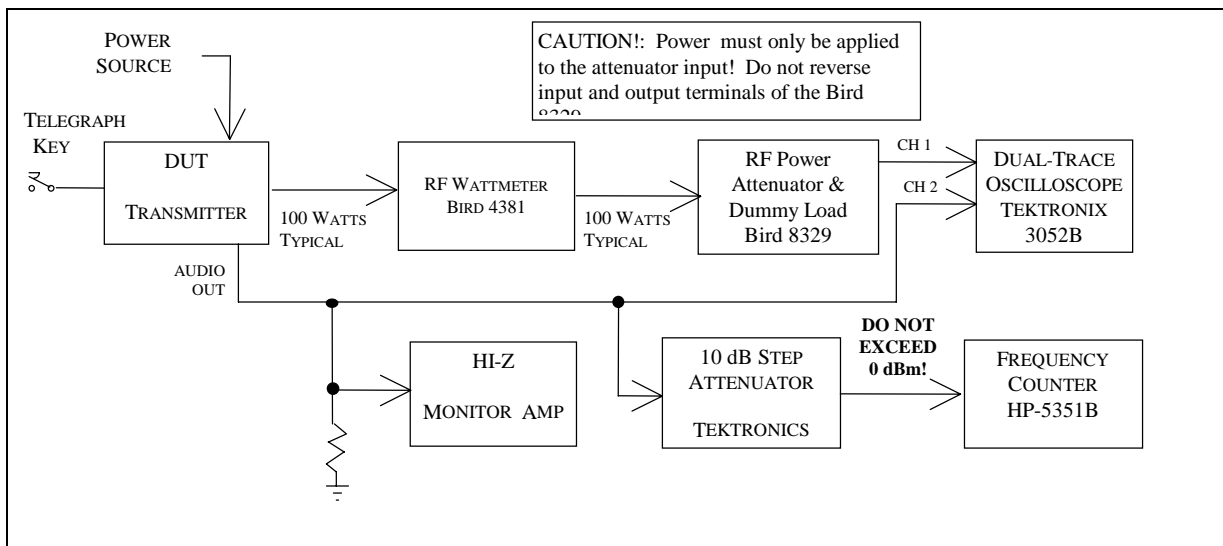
POWER SOURCE

CAUTION!: Power must only be applied to the attenuator input! Do not reverse input and output terminals of the Bird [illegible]

TELEGRAPH KEY

DUT

TRANSMITTER

100 WATTS TYPICAL

RF WATTMETER BIRD 4381

100 WATTS TYPICAL

RF Power Attenuator & Dummy Load Bird 8329

CH 1

CH 2

DUAL-TRACE OSCILLOSCOPE TEKTRONIX 3052B

AUDIO OUT

HI-Z

MONITOR AMP

10 dB STEP ATTENUATOR

TEKTRONICS

DO NOT EXCEED 0 dBm!

FREQUENCY COUNTER HP-5351B